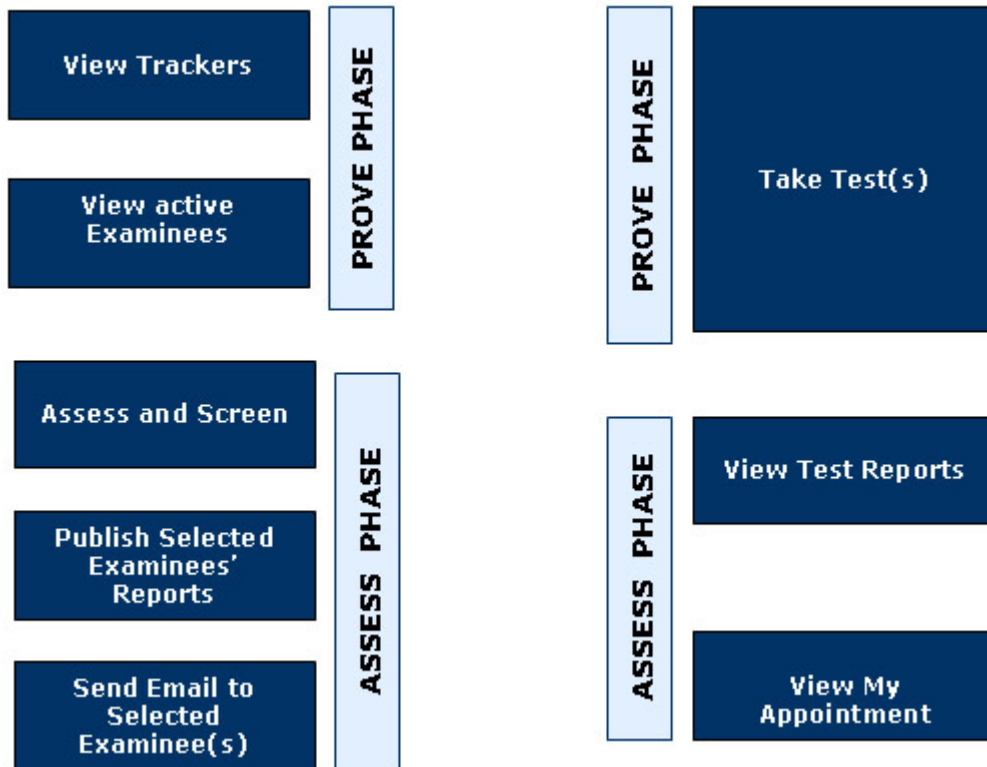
View Trackers

View active Examinees

PROVE PHASE

Assess and Screen

Publish Selected Examinees' Reports

Send Email to Selected Examinee(s)

ASSESS PHASE

PROVE PHASE

Take Test(s)

ASSESS PHASE

View Test Reports

View My Appointment